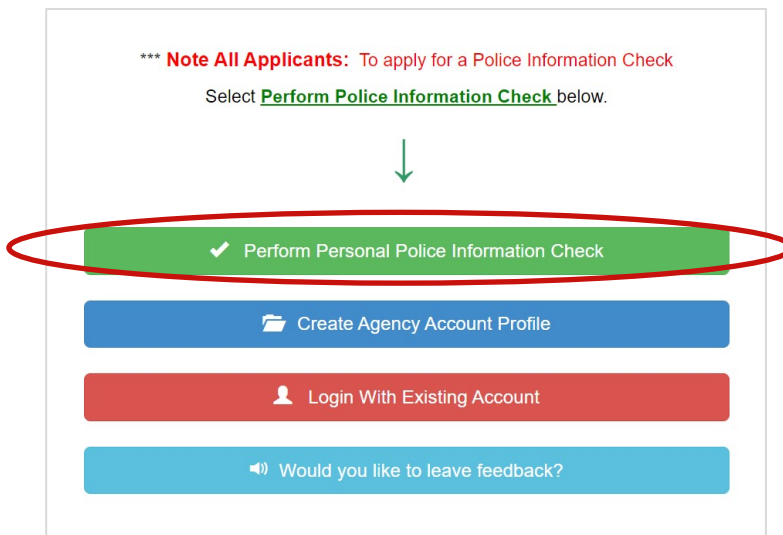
*** **Note All Applicants:** To apply for a Police Information Check

Select **Perform Police Information Check** below.

Perform Personal Police Information Check

Create Agency Account Profile

Login With Existing Account

Would you like to leave feedback?